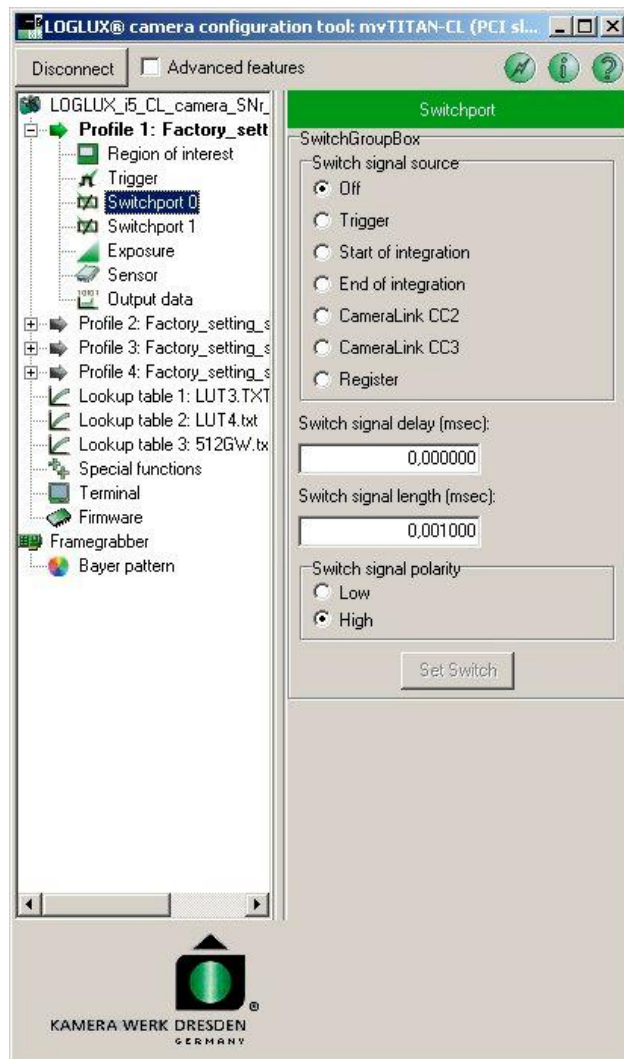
LOGLUX® camera configuration tool: mvTITAN-CL (PCI sl...

Disconnect
Advanced features

LOGLUX_i5_CL_camera_SNr_
Profile 1: Factory_sett
Region of interest
Trigger
Switchport 0
Switchport 1
Exposure
Sensor
Output data
Profile 2: Factory_setting_s
Profile 3: Factory_setting_s
Profile 4: Factory_setting_s
Lookup table 1: LUT3.TXT
Lookup table 2: LUT4.txt
Lookup table 3: 512GW.tx
Special functions
Terminal
Firmware
Framegrabber
Bayer pattern

Switchport
SwitchGroupBox
Switch signal source
Off
Trigger
Start of integration
End of integration
CameraLink CC2
CameraLink CC3
Register
Switch signal delay (msec):
0,000000
Switch signal length (msec):
0,001000
Switch signal polarity
Low
High
Set Switch

KAMERA WERK DRESDEN
GERMANY